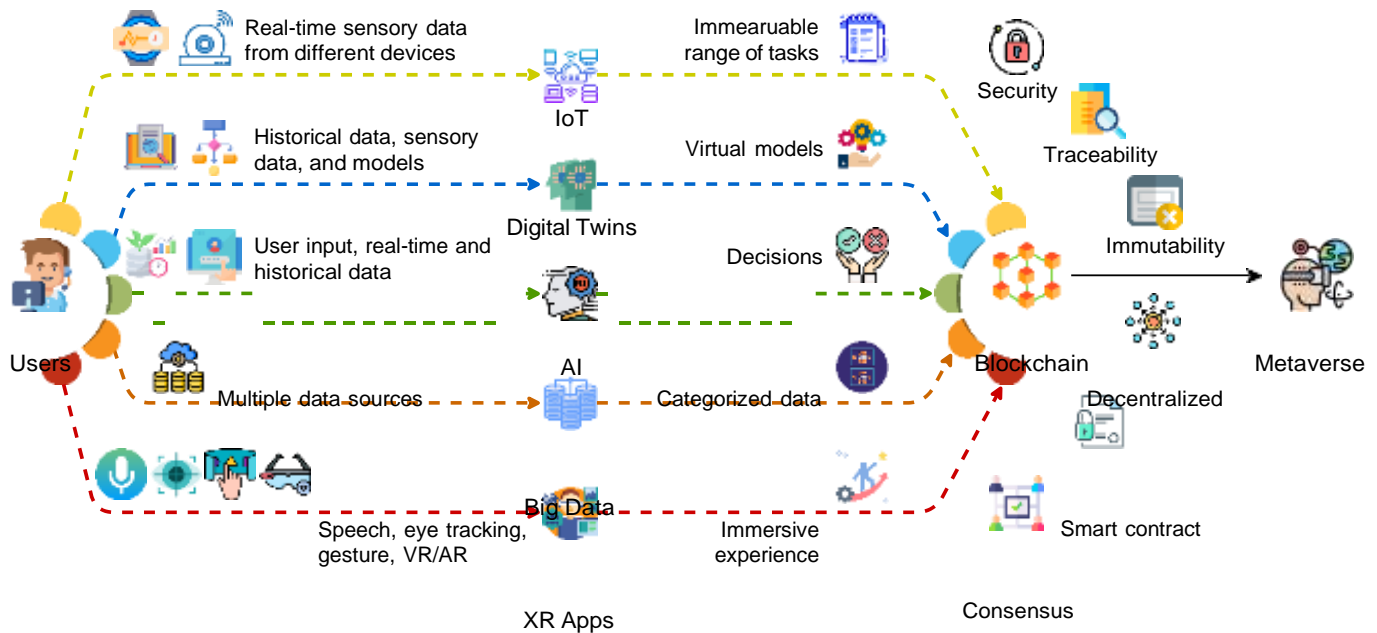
Real-time sensory data from different devices

Immearuable range of tasks

Security

IoT

Historical data, sensory data, and models

Virtual models

Traceability

Digital Twins

Immutability

User input, real-time and historical data

Decisions

Users

Blockchain

Metaverse

AI

Multiple data sources

Categorized data

Decentralized

Big Data

Speech, eye tracking, gesture, VR/AR

Immersive experience

Smart contract

XR Apps

Consensus